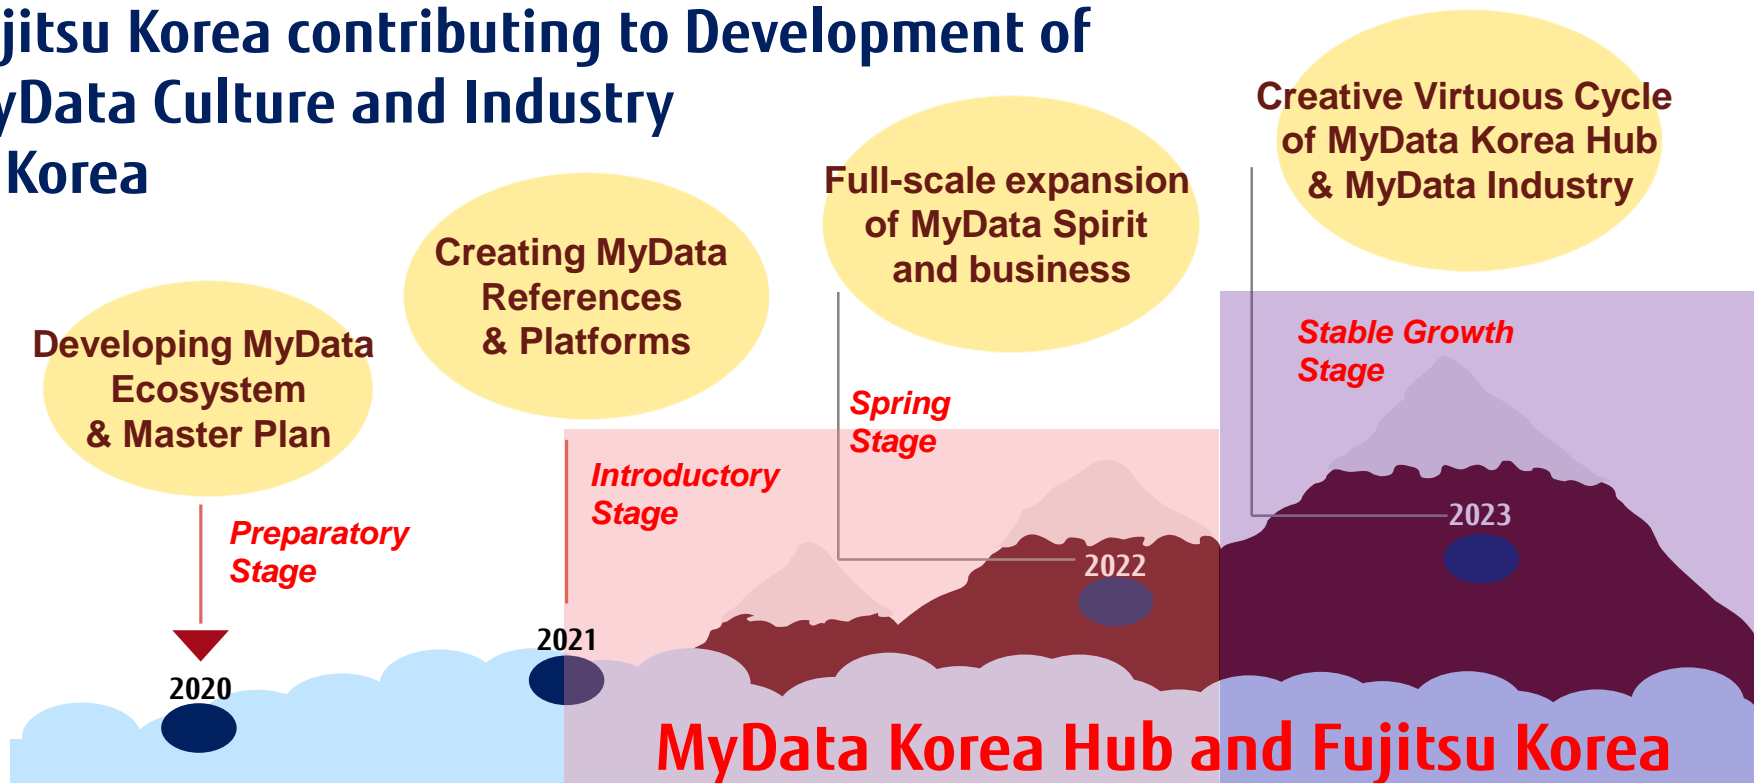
jitsu Korea contributing to Development of
yData Culture and Industry
Korea

Developing MyData Ecosystem & Master Plan

Creating MyData References & Platforms

Full-scale expansion of MyData Spirit and business

Creative Virtuous Cycle of MyData Korea Hub & MyData Industry

Preparatory Stage

Introductory Stage

Spring Stage

Stable Growth Stage

2020

2021

2022

2023

MyData Korea Hub and Fujitsu Korea